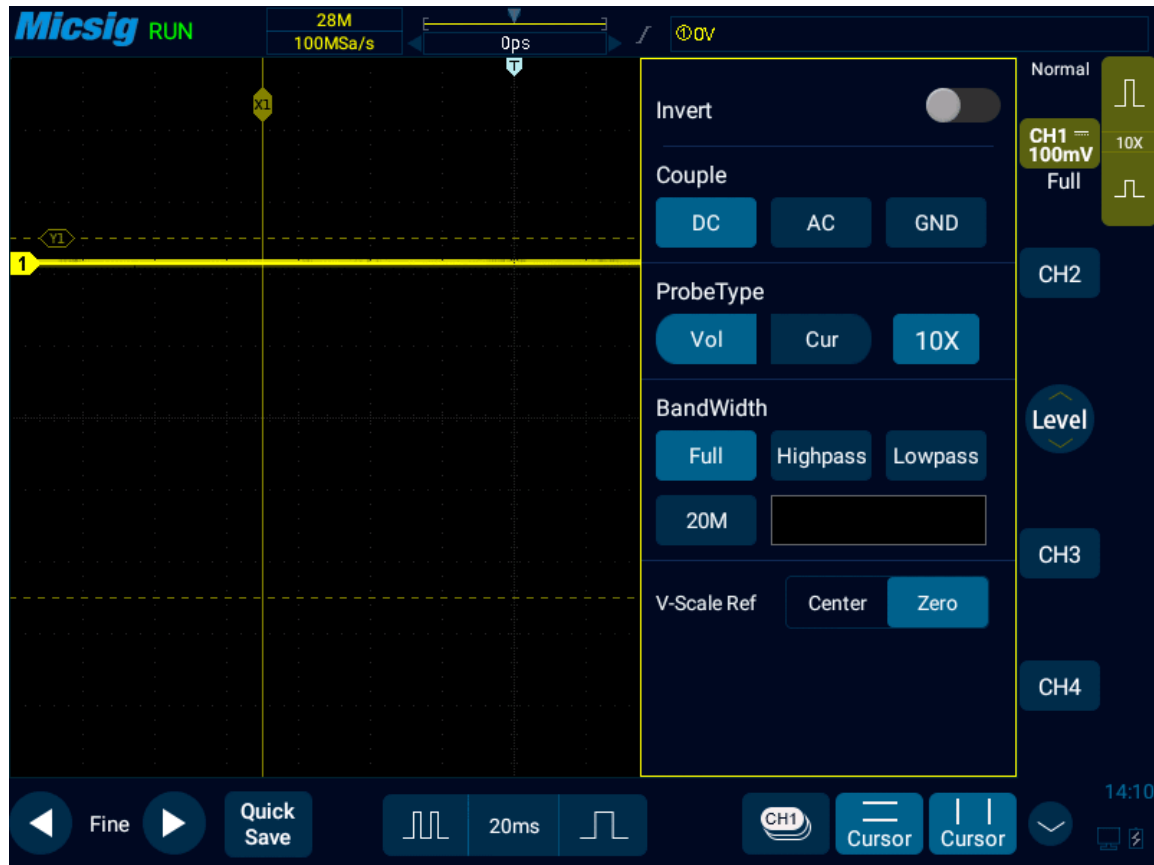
Micsig RUN
28M
100MSa/s
0ps
T
①0V
X1
Y1
1
Invert
Couple
DC
AC
GND
ProbeType
Vol
Cur
10X
BandWidth
Full
Highpass
Lowpass
20M
V-Scale Ref
Center
Zero
Normal
CH1 ⎓
100mV
Full
10X
CH2
Level
CH3
CH4
Fine
Quick Save
20ms
CH1
Cursor
Cursor
14:10